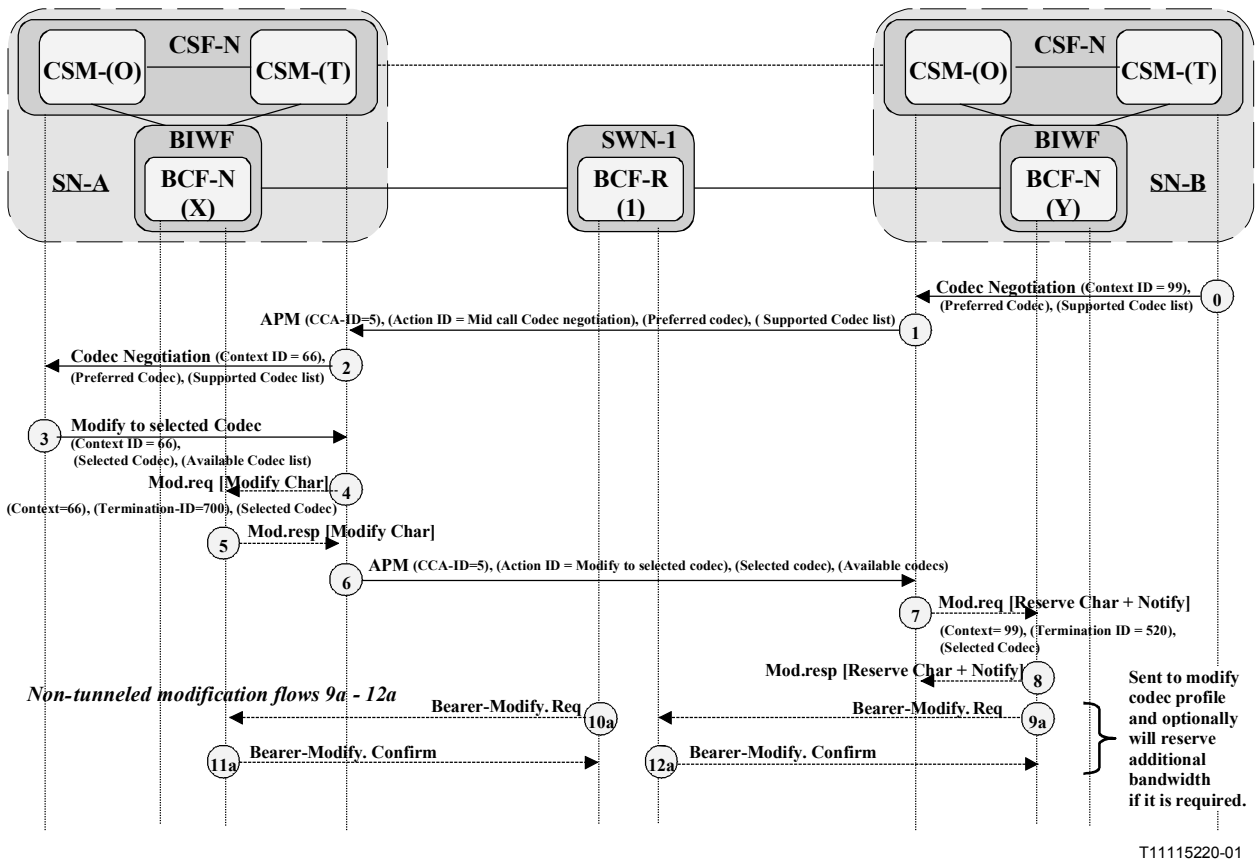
CSF-N
CSM-(O)
CSM-(T)
BIWF
SN-A
BCF-N
(X)
SWN-1
BCF-R
(1)
CSF-N
CSM-(O)
CSM-(T)
BIWF
BCF-N
(Y)
SN-B

Codec Negotiation (Context ID = 99), (Preferred Codec), (Supported Codec list) 0

APM (CCA-ID=5), (Action ID = Mid call Codec negotiation), (Preferred codec), ( Supported Codec list) 1

Codec Negotiation (Context ID = 66), (Preferred Codec), (Supported Codec list) 2

3 Modify to selected Codec (Context ID = 66), (Selected Codec), (Available Codec list)

Mod.req [Modify Char] 4
(Context=66), (Termination-ID=700), (Selected Codec)

5 Mod.resp [Modify Char]

6 APM (CCA-ID=5), (Action ID = Modify to selected codec), (Selected codec), (Available codecs)

7 Mod.req [Reserve Char + Notify]
(Context= 99), (Termination ID = 520), (Selected Codec)

Mod.resp [Reserve Char + Notify] 8

Non-tunneled modification flows 9a - 12a

Bearer-Modify. Req 10a

Bearer-Modify. Req 9a

11a Bearer-Modify. Confirm

12a Bearer-Modify. Confirm

Sent to modify codec profile and optionally will reserve additional bandwidth if it is required.

T11115220-01